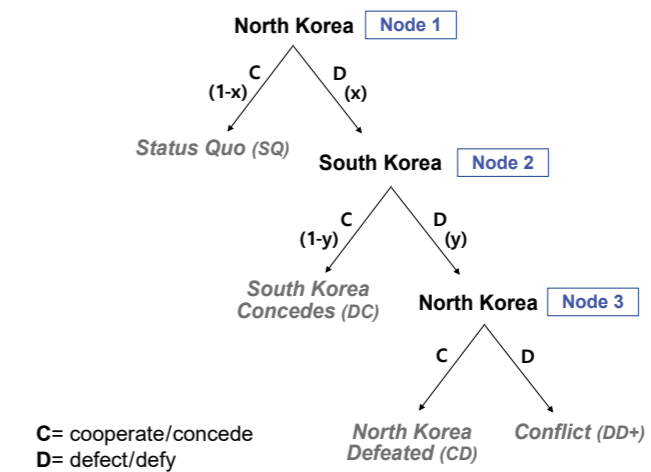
North Korea Node 1

C (1-x)

D (x)

Status Quo (SQ)

South Korea Node 2

C (1-y)

D (y)

South Korea Concedes (DC)

North Korea Node 3

C

D

North Korea Defeated (CD)

Conflict (DD+)

C= cooperate/concede
D= defect/defy